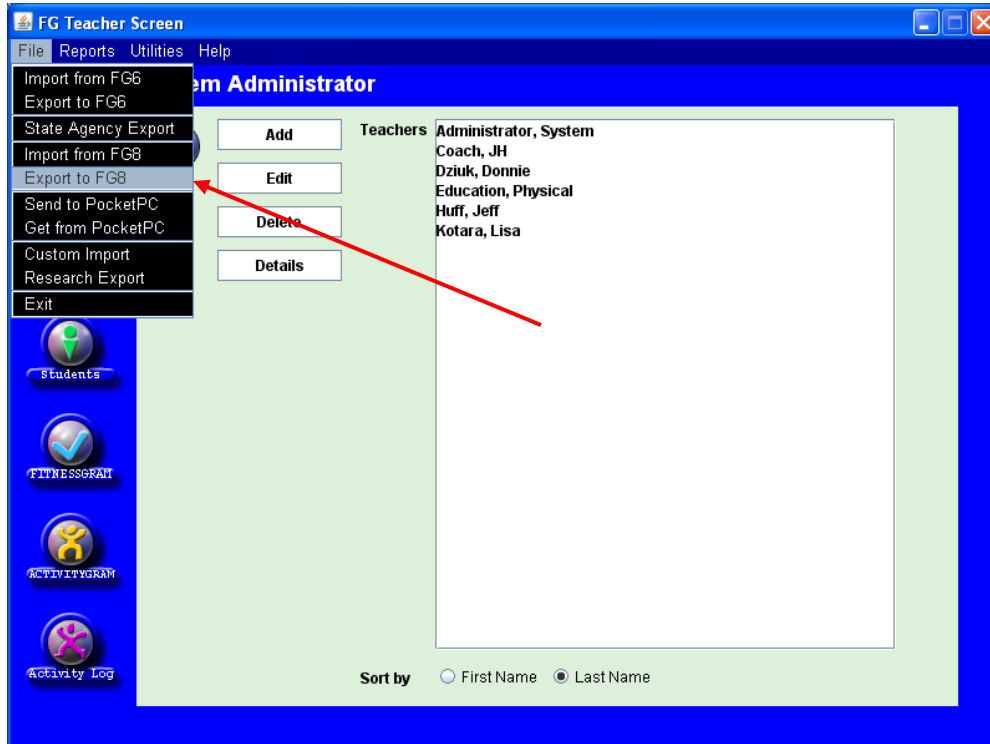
FG Teacher Screen

File Reports Utilities Help

Import from FG6
Export to FG6
State Agency Export
Import from FG8
Export to FG8
Send to PocketPC
Get from PocketPC
Custom Import
Research Export
Exit

em Administrator

Add
Edit
Delete
Details

Teachers
Administrator, System
Coach, JH
Dziuk, Donnie
Education, Physical
Huff, Jeff
Kotara, Lisa

Students
FITNESSGRAM
ACTIVITYGRAM
Activity Log

Sort by
First Name
Last Name